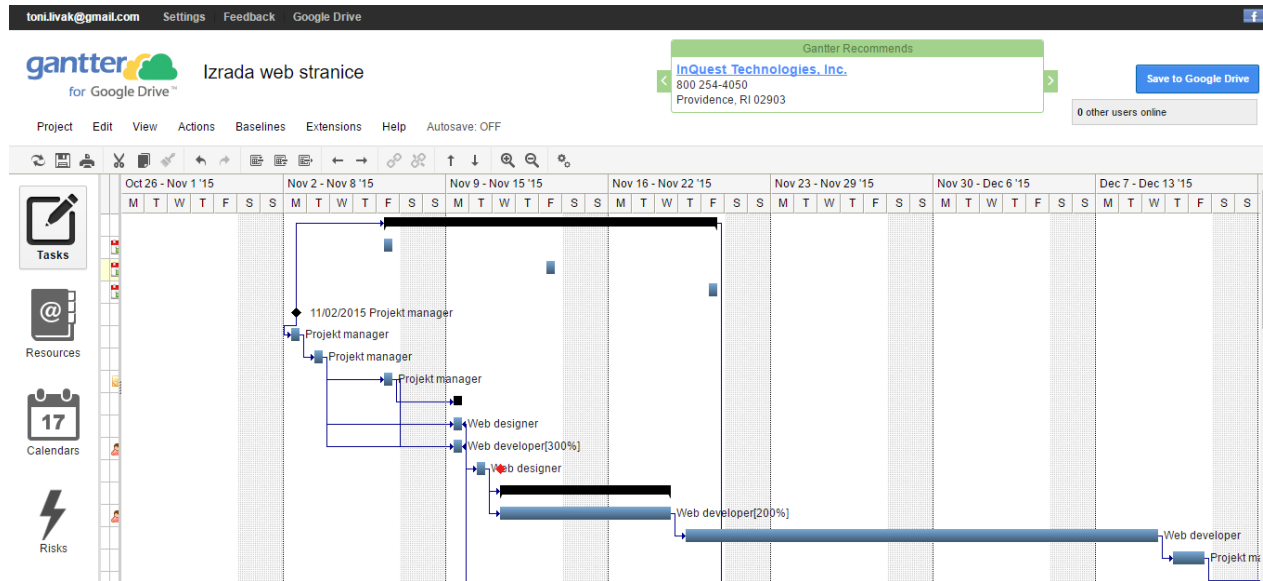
toni.livak@gmail.com Settings Feedback Google Drive

gantter for Google Drive™

Izrada web stranice

Gantter Recommends
InQuest Technologies, Inc.
800 254-4050
Providence, RI 02903

Save to Google Drive

0 other users online

Project Edit View Actions Baselines Extensions Help Autosave: OFF

Tasks
Resources
17
Calendars
Risks

| Oct 26 - Nov 1 '15 | Nov 2 - Nov 8 '15 | Nov 9 - Nov 15 '15 | Nov 16 - Nov 22 '15 | Nov 23 - Nov 29 '15 | Nov 30 - Dec 6 '15 | Dec 7 - Dec 13 '15 |
|---|---|---|---|---|---|---|
| M T W T F S S | M T W T F S S | M T W T F S S | M T W T F S S | M T W T F S S | M T W T F S S | M T W T F S S |

11/02/2015 Projekt manager
Projekt manager
Projekt manager
Projekt manager
Web designer
Web developer[300%]
Web designer
Web developer[200%]
Web developer
Projekt ma